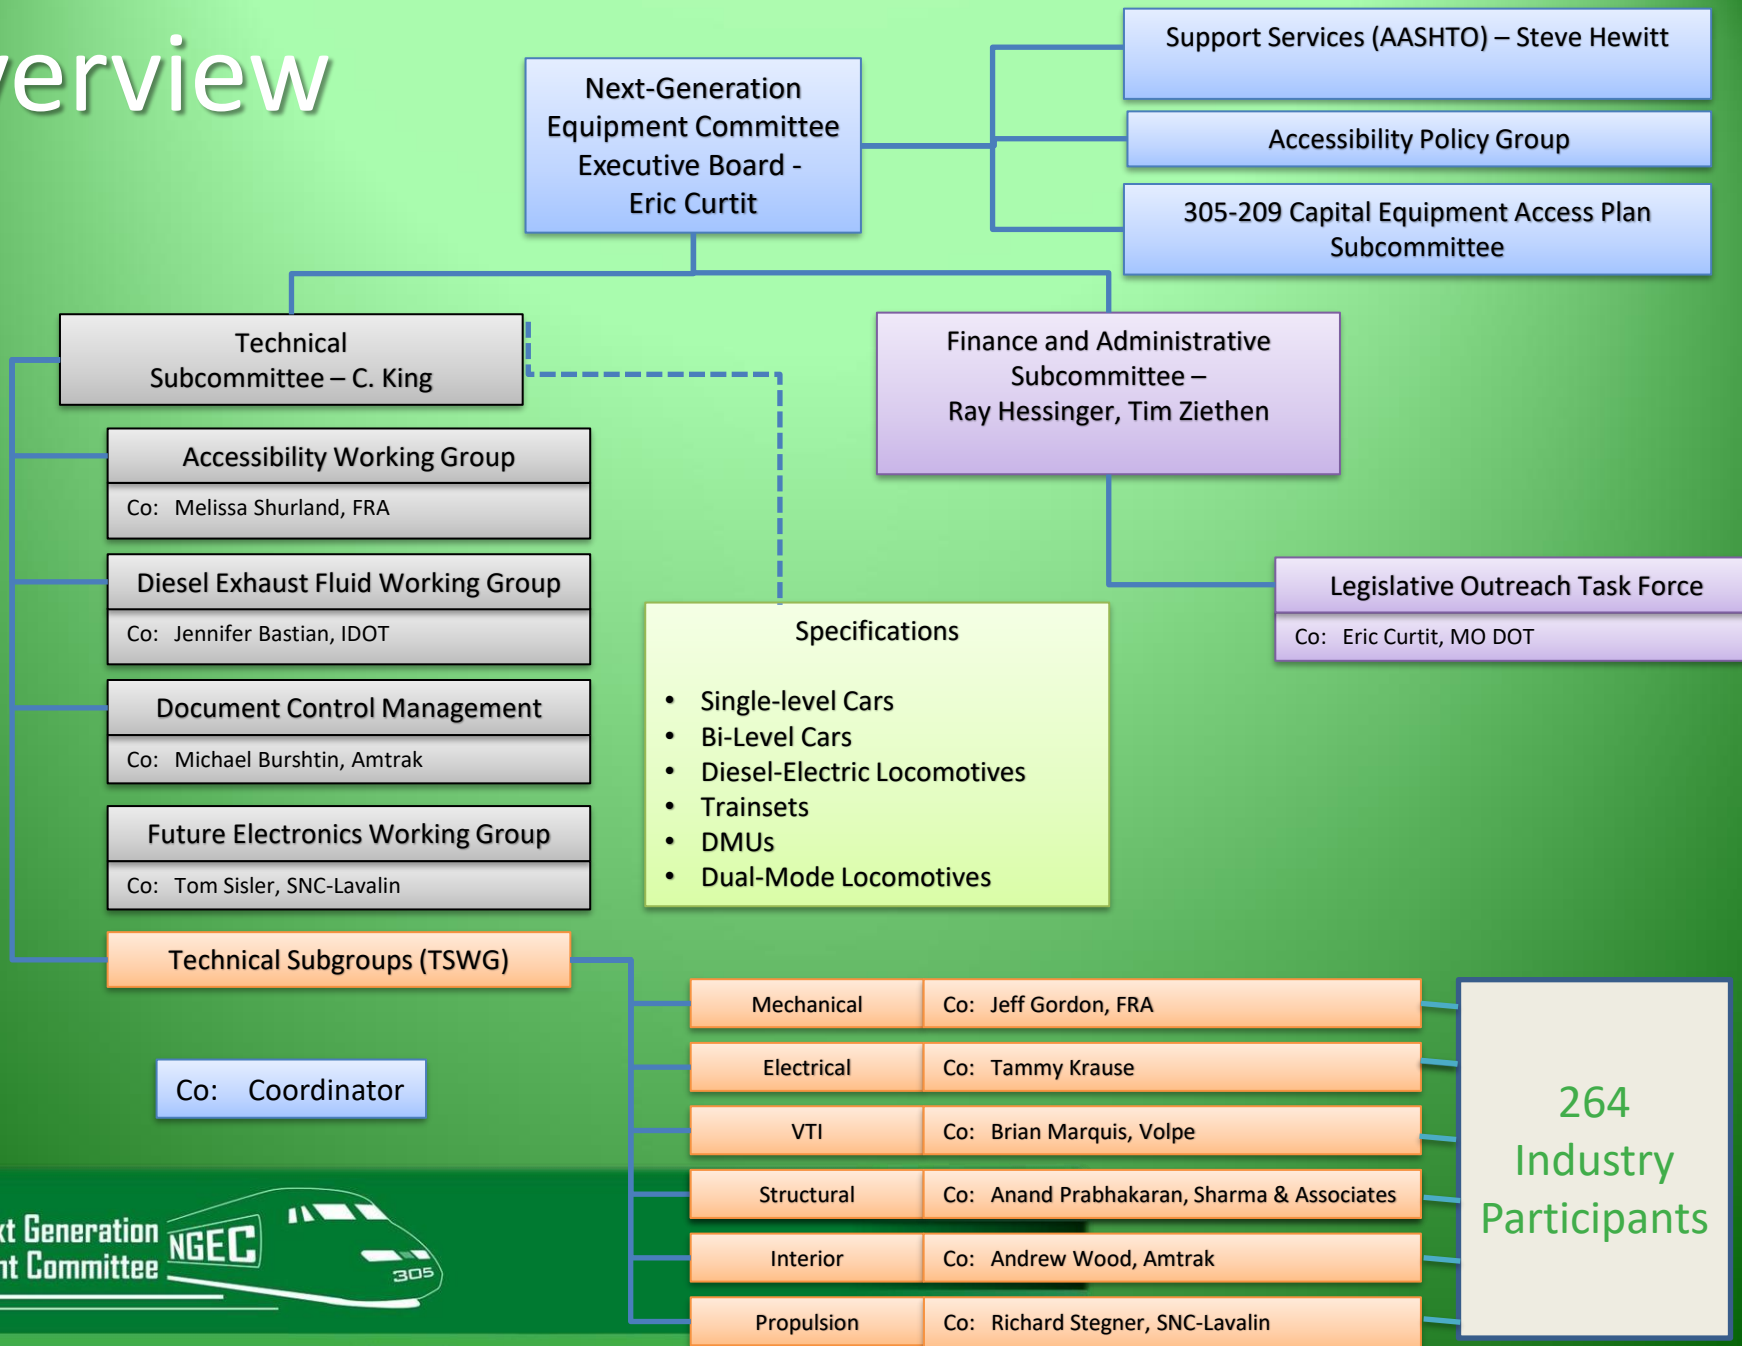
erview

Next-Generation Equipment Committee Executive Board - Eric Curtit

Support Services (AASHTO) – Steve Hewitt

Accessibility Policy Group

305-209 Capital Equipment Access Plan Subcommittee

Technical Subcommittee – C. King

Finance and Administrative Subcommittee – Ray Hessinger, Tim Ziethen

Accessibility Working Group
Co: Melissa Shurland, FRA

Diesel Exhaust Fluid Working Group
Co: Jennifer Bastian, IDOT

Document Control Management
Co: Michael Burshtin, Amtrak

Future Electronics Working Group
Co: Tom Sisler, SNC-Lavalin

Legislative Outreach Task Force
Co: Eric Curtit, MO DOT

Specifications

- Single-level Cars
- Bi-Level Cars
- Diesel-Electric Locomotives
- Trainsets
- DMUs
- Dual-Mode Locomotives

Technical Subgroups (TSWG)

| Mechanical | Co: Jeff Gordon, FRA |
|---|---|
| Electrical | Co: Tammy Krause |
| VTI | Co: Brian Marquis, Volpe |
| Structural | Co: Anand Prabhakaran, Sharma & Associates |
| Interior | Co: Andrew Wood, Amtrak |
| Propulsion | Co: Richard Stegner, SNC-Lavalin |

264 Industry Participants

Co: Coordinator

xt Generation
nt Committee
NGEC
305